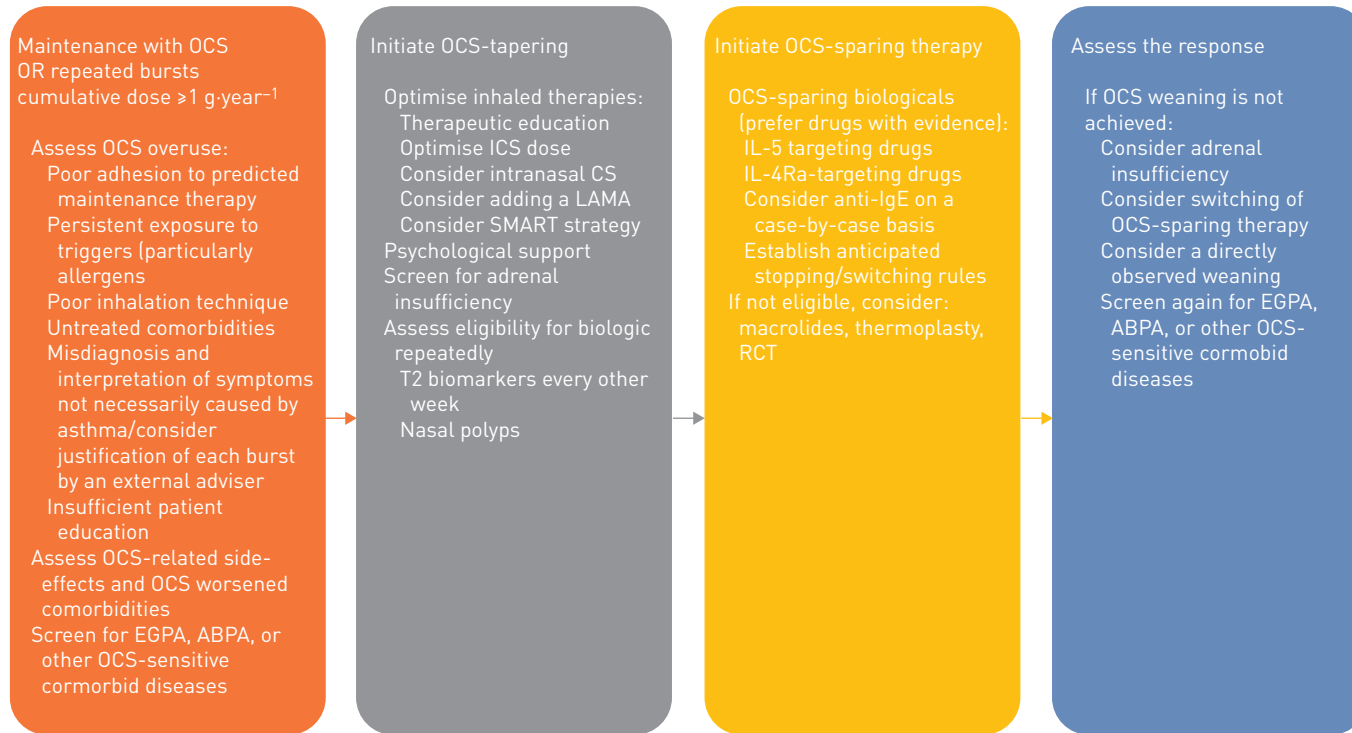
Maintenance with OCS
OR repeated bursts
cumulative dose ≥1 g·year$^{-1}$

Assess OCS overuse:
Poor adhesion to predicted maintenance therapy
Persistent exposure to triggers (particularly allergens
Poor inhalation technique
Untreated comorbidities
Misdiagnosis and interpretation of symptoms not necessarily caused by asthma/consider justification of each burst by an external adviser
Insufficient patient education
Assess OCS-related side-effects and OCS worsened comorbidities
Screen for EGPA, ABPA, or other OCS-sensitive cormorbid diseases

Initiate OCS-tapering

Optimise inhaled therapies:
Therapeutic education
Optimise ICS dose
Consider intranasal CS
Consider adding a LAMA
Consider SMART strategy
Psychological support
Screen for adrenal insufficiency
Assess eligibility for biologic repeatedly
T2 biomarkers every other week
Nasal polyps

Initiate OCS-sparing therapy

OCS-sparing biologicals (prefer drugs with evidence):
IL-5 targeting drugs
IL-4Ra-targeting drugs
Consider anti-IgE on a case-by-case basis
Establish anticipated stopping/switching rules
If not eligible, consider: macrolides, thermoplasty, RCT

Assess the response

If OCS weaning is not achieved:
Consider adrenal insufficiency
Consider switching of OCS-sparing therapy
Consider a directly observed weaning
Screen again for EGPA, ABPA, or other OCS-sensitive cormobid diseases